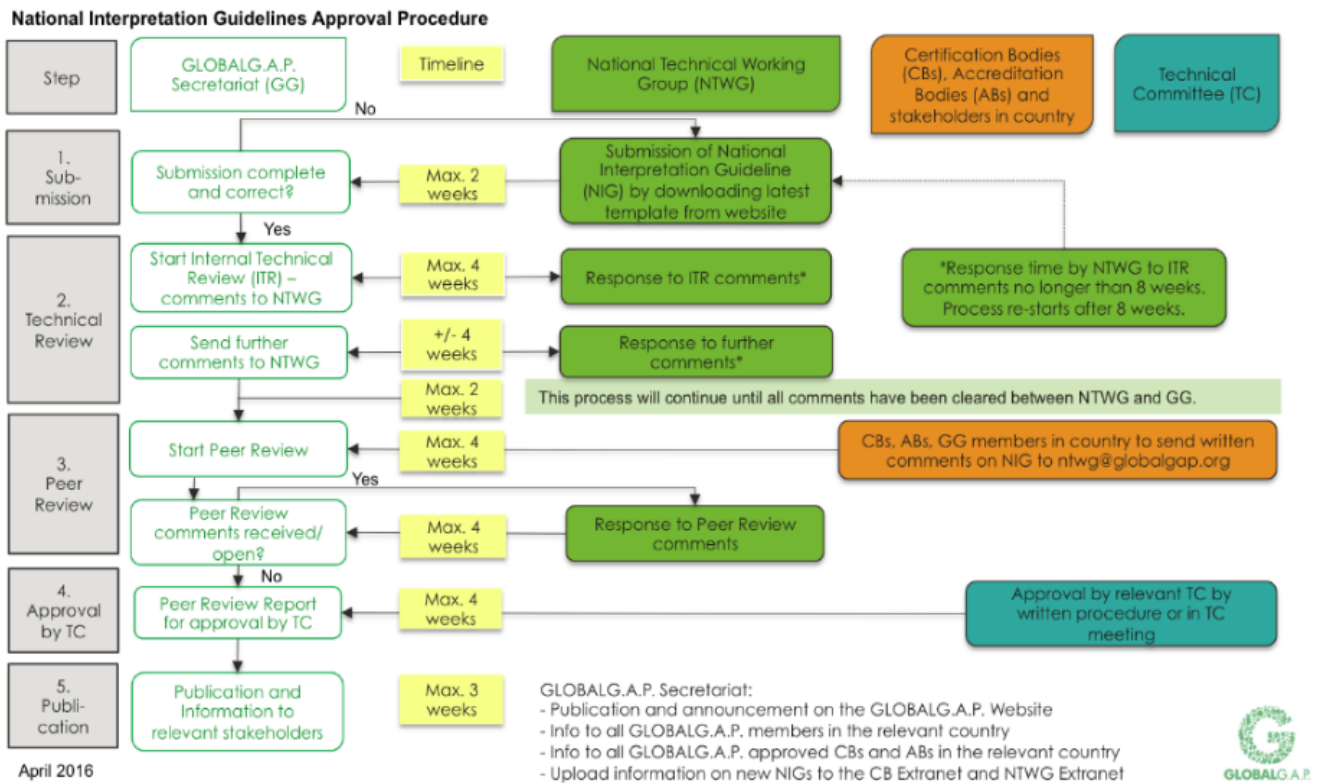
National Interpretation Guidelines Approval Procedure

Step

GLOBALG.A.P. Secretariat (GG)

Timeline

National Technical Working Group (NTWG)

Certification Bodies (CBs), Accreditation Bodies (ABs) and stakeholders in country

Technical Committee (TC)

No

1. Submission

Submission complete and correct?

Max. 2 weeks

Submission of National Interpretation Guideline (NIG) by downloading latest template from website

Yes

2. Technical Review

Start Internal Technical Review (ITR) – comments to NTWG

Max. 4 weeks

Response to ITR comments*

*Response time by NTWG to ITR comments no longer than 8 weeks. Process re-starts after 8 weeks.

Send further comments to NTWG

+/- 4 weeks

Response to further comments*

Max. 2 weeks

This process will continue until all comments have been cleared between NTWG and GG.

3. Peer Review

Start Peer Review

Max. 4 weeks

CBs, ABs, GG members in country to send written comments on NIG to ntwg@globalgap.org

Yes

Peer Review comments received/ open?

Max. 4 weeks

Response to Peer Review comments

No

4. Approval by TC

Peer Review Report for approval by TC

Max. 4 weeks

Approval by relevant TC by written procedure or in TC meeting

5. Publication

Publication and Information to relevant stakeholders

Max. 3 weeks

GLOBALG.A.P. Secretariat:
- Publication and announcement on the GLOBALG.A.P. Website
- Info to all GLOBALG.A.P. members in the relevant country
- Info to all GLOBALG.A.P. approved CBs and ABs in the relevant country
- Upload information on new NIGs to the CB Extranet and NTWG Extranet

April 2016

GLOBALG.A.P.